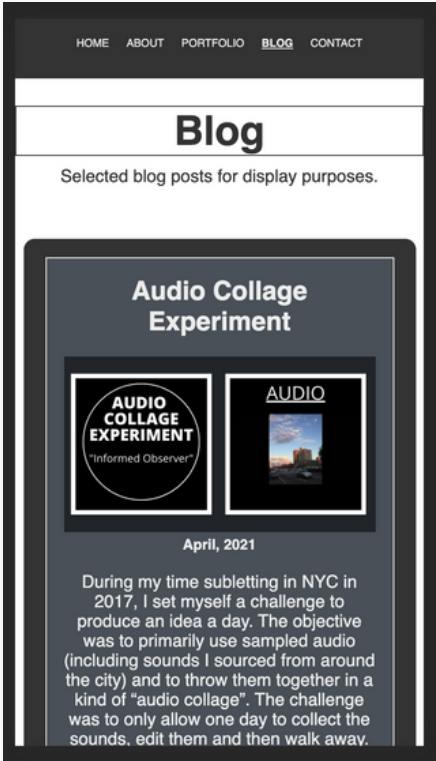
HOME ABOUT PORTFOLIO BLOG CONTACT

Blog

Selected blog posts for display purposes.

Audio Collage Experiment

AUDIO COLLAGE EXPERIMENT
"Informed Observer"

AUDIO

April, 2021

During my time subletting in NYC in 2017, I set myself a challenge to produce an idea a day. The objective was to primarily use sampled audio (including sounds I sourced from around the city) and to throw them together in a kind of "audio collage". The challenge was to only allow one day to collect the sounds, edit them and then walk away.